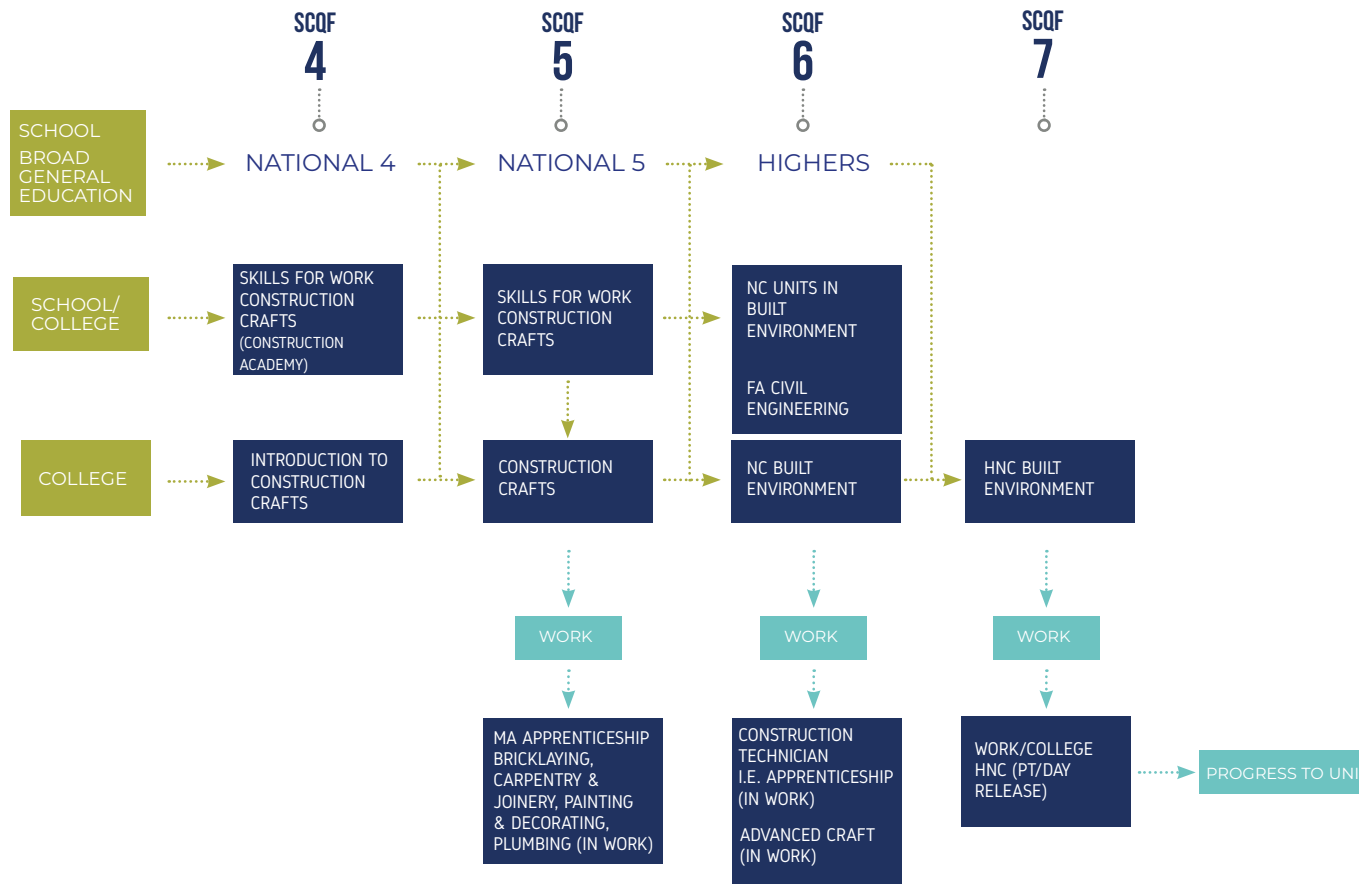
SCQF 4

SCQF 5

SCQF 6

SCQF 7

SCHOOL
BROAD GENERAL EDUCATION

NATIONAL 4

NATIONAL 5

HIGHERS

SCHOOL/ COLLEGE

SKILLS FOR WORK CONSTRUCTION CRAFTS (CONSTRUCTION ACADEMY)

SKILLS FOR WORK CONSTRUCTION CRAFTS

NC UNITS IN BUILT ENVIRONMENT

FA CIVIL ENGINEERING

COLLEGE

INTRODUCTION TO CONSTRUCTION CRAFTS

CONSTRUCTION CRAFTS

NC BUILT ENVIRONMENT

HNC BUILT ENVIRONMENT

WORK

WORK

WORK

MA APPRENTICESHIP BRICKLAYING, CARPENTRY & JOINERY, PAINTING & DECORATING, PLUMBING (IN WORK)

CONSTRUCTION TECHNICIAN I.E. APPRENTICESHIP (IN WORK)

ADVANCED CRAFT (IN WORK)

WORK/COLLEGE HNC (PT/DAY RELEASE)

PROGRESS TO UNI